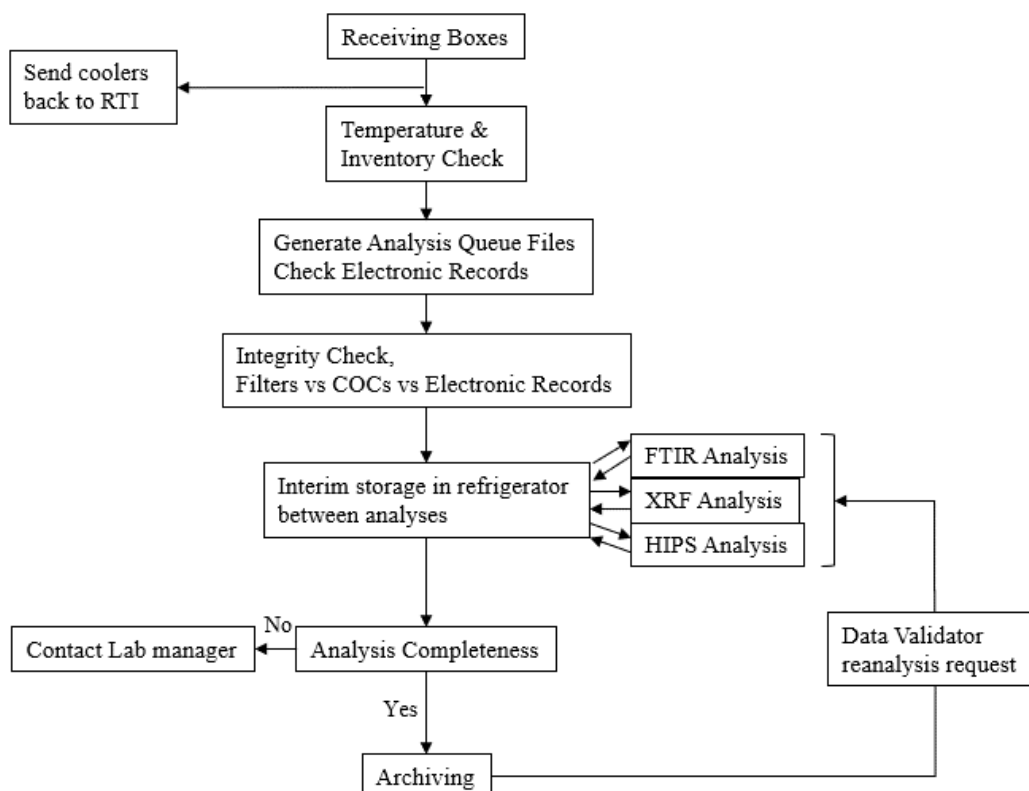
Receiving Boxes

Send coolers back to RTI

Temperature & Inventory Check

Generate Analysis Queue Files
Check Electronic Records

Integrity Check,
Filters vs COCs vs Electronic Records

Interim storage in refrigerator between analyses

FTIR Analysis

XRF Analysis

HIPS Analysis

No

Contact Lab manager

Analysis Completeness

Data Validator reanalysis request

Yes

Archiving